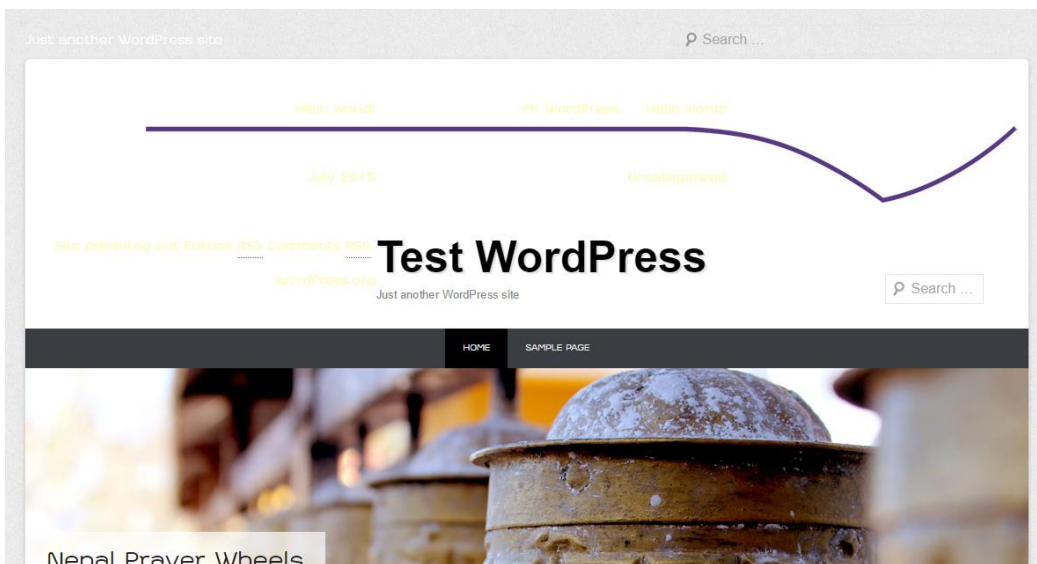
Just another WordPress site

Search ...

Hello world!

Hi WordPress

Hello world!

July 2015

Uncategorized

Site Admin Log out Entries RSS Comments RSS

WordPress.org

Test WordPress

Just another WordPress site

Search ...

HOME

SAMPLE PAGE

Nepal Prayer Wheels